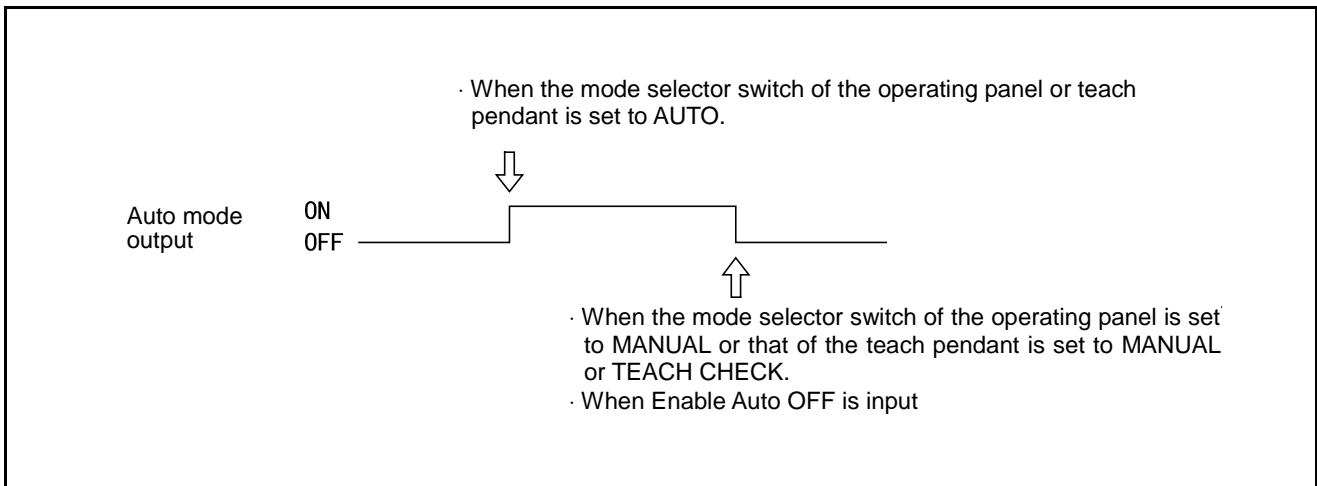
· When the mode selector switch of the operating panel or teach pendant is set to AUTO.

Auto mode output

ON

OFF

· When the mode selector switch of the operating panel is set to MANUAL or that of the teach pendant is set to MANUAL or TEACH CHECK.

· When Enable Auto OFF is input